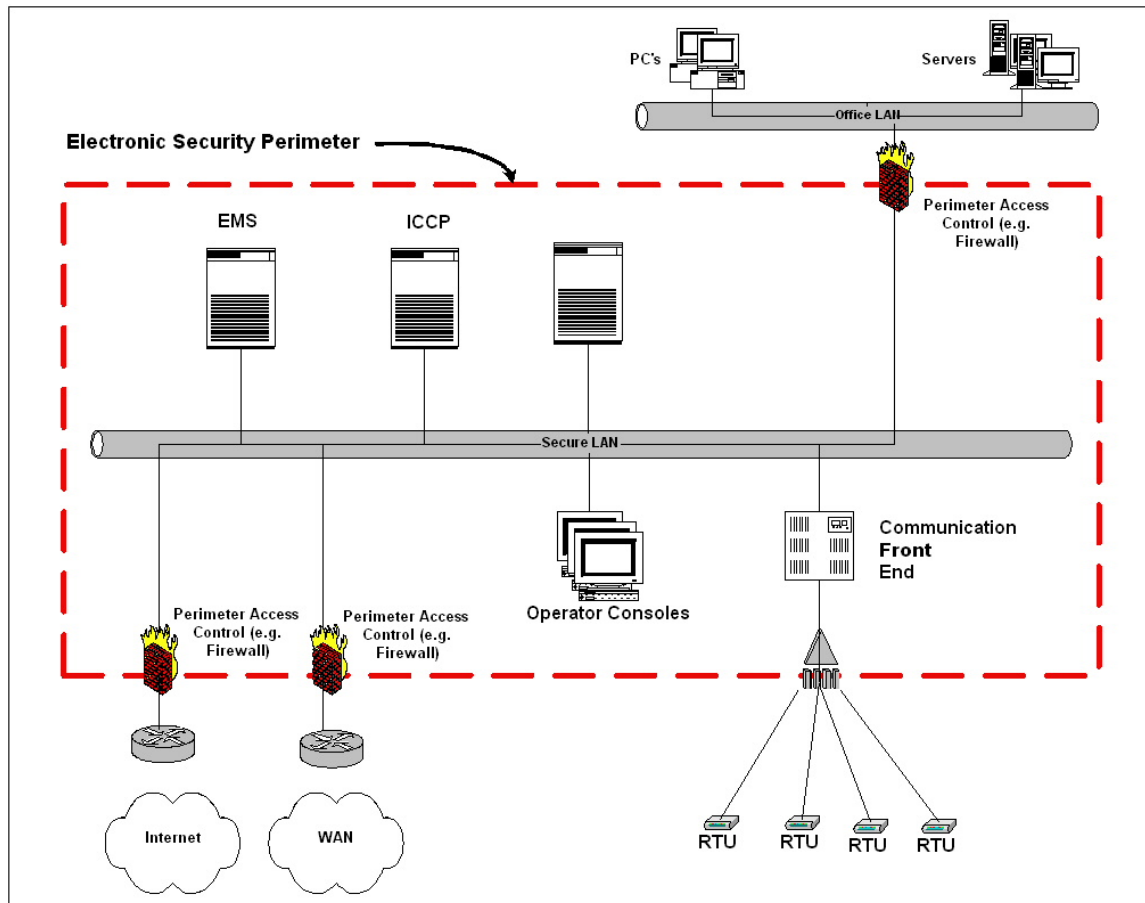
PC's

Servers

Office LAN

Electronic Security Perimeter

Perimeter Access Control (e.g. Firewall)

EMS

ICCP

Secure LAN

Communication Front End

Operator Consoles

Perimeter Access Control (e.g. Firewall)

Perimeter Access Control (e.g. Firewall)

Internet

WAN

RTU

RTU

RTU

RTU